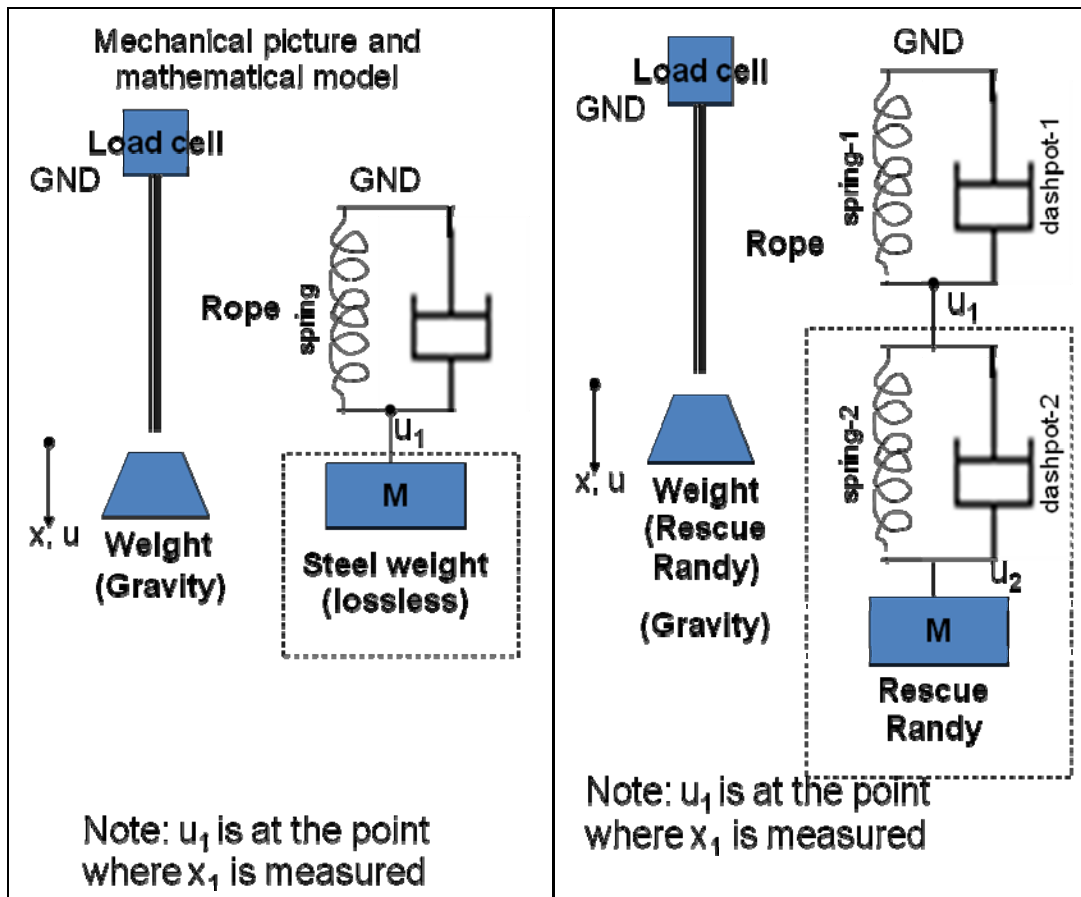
Mechanical picture and mathematical model

Load cell
GND

GND
Rope
spring
$u_1$
M
x, u
Weight (Gravity)
Steel weight (lossless)

Note: $u_1$ is at the point where $x_1$ is measured

Load cell
GND

GND
spring-1
dashpot-1
Rope
$u_1$
spring-2
dashpot-2
x, u
Weight (Rescue Randy)
(Gravity)
$u_2$
M
Rescue Randy

Note: $u_1$ is at the point where $x_1$ is measured